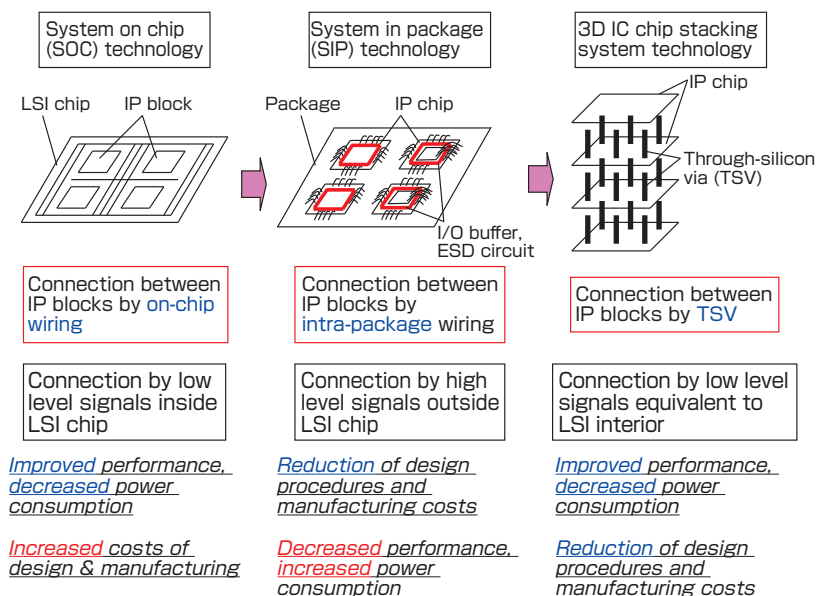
System on chip (SOC) technology

LSI chip

IP block

System in package (SIP) technology

Package

IP chip

I/O buffer, ESD circuit

3D IC chip stacking system technology

IP chip

Through-silicon via (TSV)

Connection between IP blocks by on-chip wiring

Connection between IP blocks by intra-package wiring

Connection between IP blocks by TSV

Connection by low level signals inside LSI chip

Connection by high level signals outside LSI chip

Connection by low level signals equivalent to LSI interior

Improved performance, decreased power consumption

Increased costs of design & manufacturing

Reduction of design procedures and manufacturing costs

Decreased performance, increased power consumption

Improved performance, decreased power consumption

Reduction of design procedures and manufacturing costs